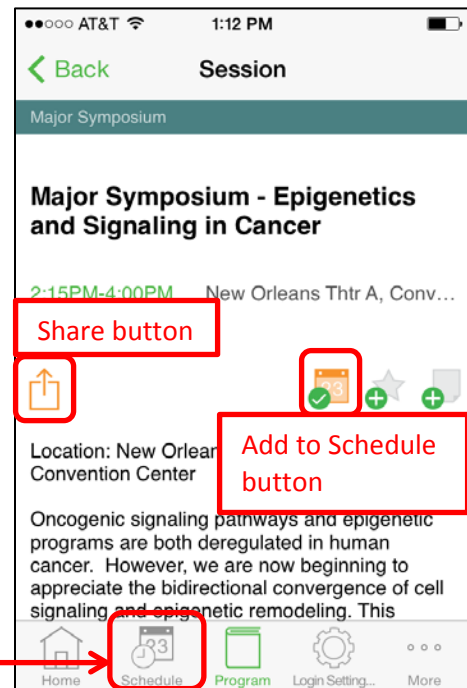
●●○○○ AT&T 1:12 PM

< Back Session

Major Symposium

Major Symposium - Epigenetics and Signaling in Cancer

2:15PM-4:00PM New Orleans Thtr A, Conv...

Share button

23

Location: New Orlean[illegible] Convention Center

Add to Schedule button

Oncogenic signaling pathways and epigenetic programs are both deregulated in human cancer. However, we are now beginning to appreciate the bidirectional convergence of cell signaling and epigenetic remodeling. This

Home 23 Schedule Program Login Setting... More